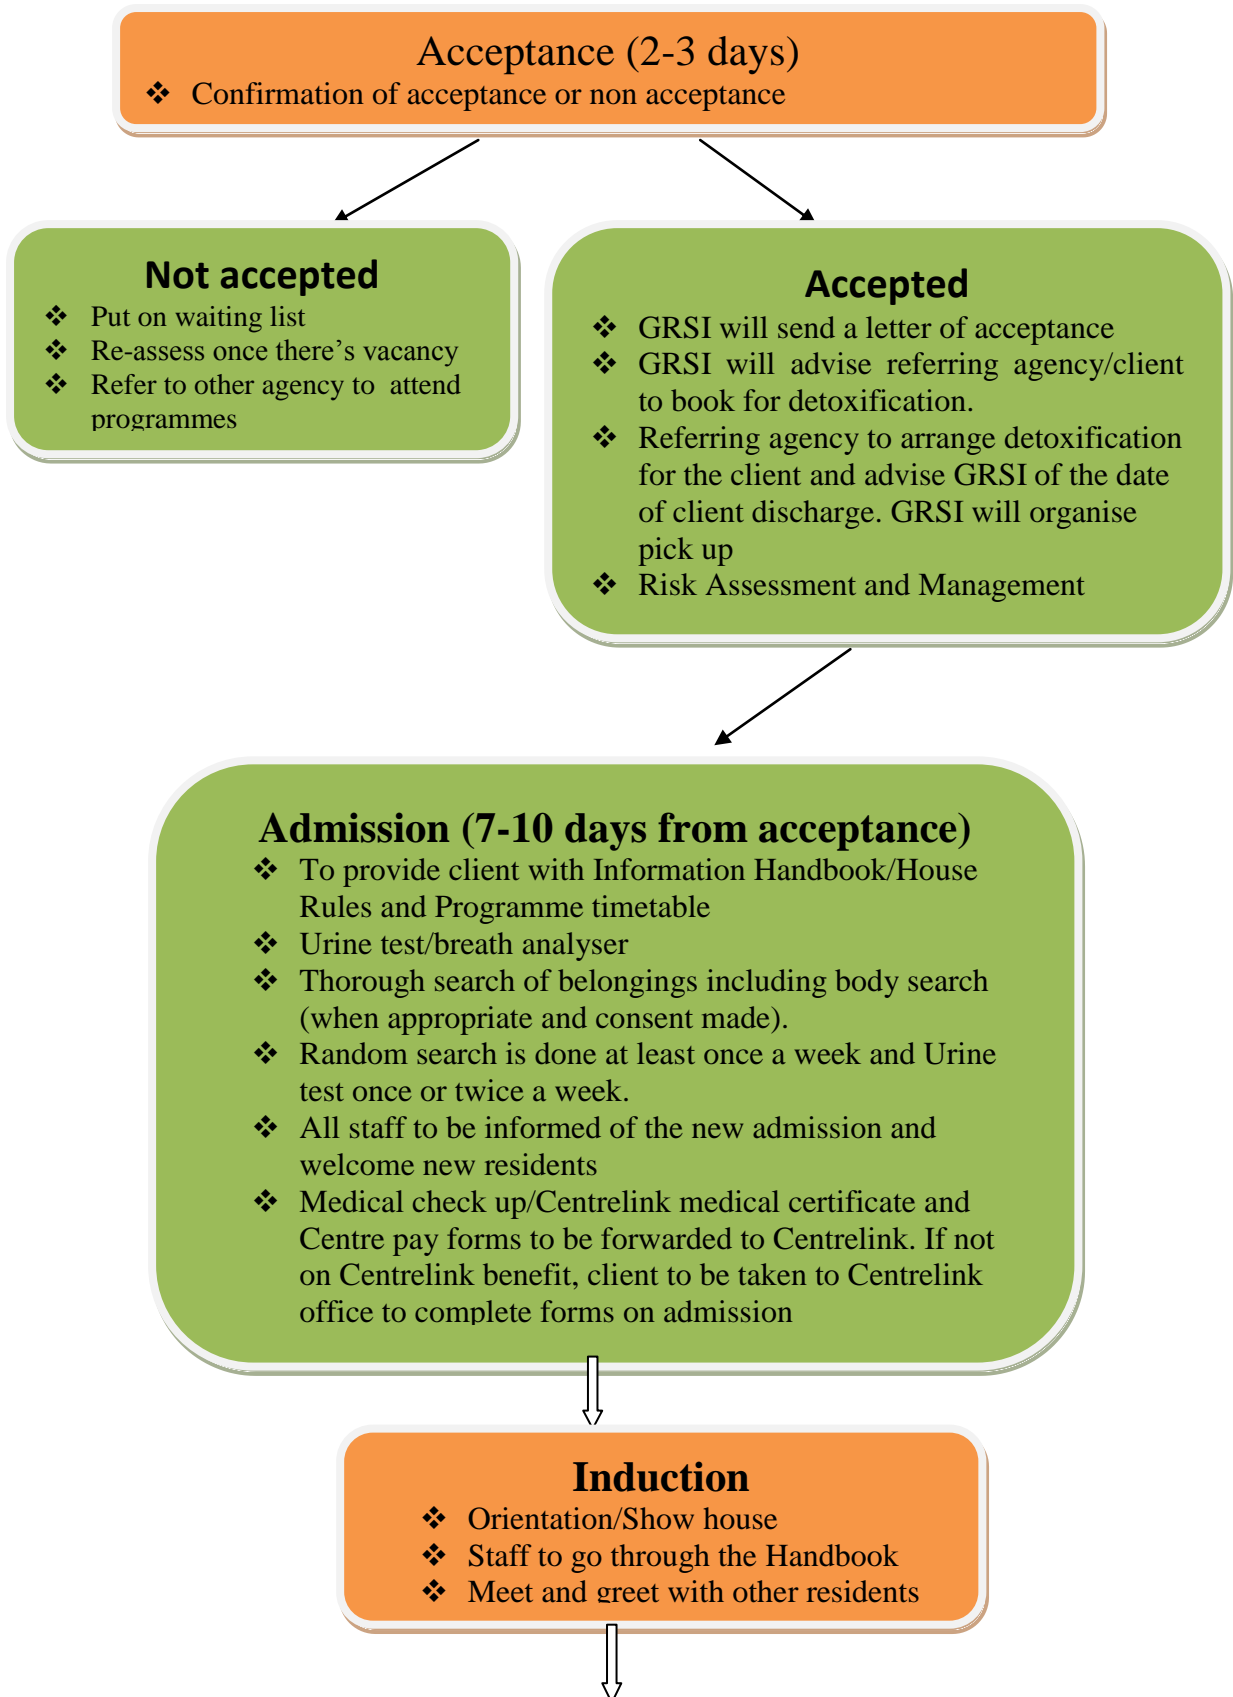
Acceptance (2-3 days)

❖ Confirmation of acceptance or non acceptance

Not accepted

❖ Put on waiting list
❖ Re-assess once there’s vacancy
❖ Refer to other agency to attend programmes

Accepted

❖ GRSI will send a letter of acceptance
❖ GRSI will advise referring agency/client to book for detoxification.
❖ Referring agency to arrange detoxification for the client and advise GRSI of the date of client discharge. GRSI will organise pick up
❖ Risk Assessment and Management

Admission (7-10 days from acceptance)

❖ To provide client with Information Handbook/House Rules and Programme timetable
❖ Urine test/breath analyser
❖ Thorough search of belongings including body search (when appropriate and consent made).
❖ Random search is done at least once a week and Urine test once or twice a week.
❖ All staff to be informed of the new admission and welcome new residents
❖ Medical check up/Centrelink medical certificate and Centre pay forms to be forwarded to Centrelink. If not on Centrelink benefit, client to be taken to Centrelink office to complete forms on admission

Induction

❖ Orientation/Show house
❖ Staff to go through the Handbook
❖ Meet and greet with other residents